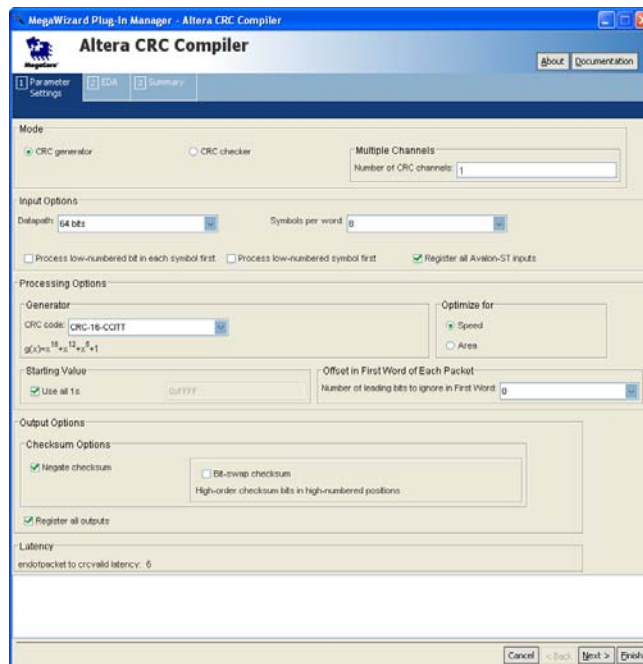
MegaWizard Plug-In Manager - Altera CRC Compiler

MegaCore

Altera CRC Compiler

About Documentation

1 Parameter Settings
2 EDA
3 Summary

Mode

CRC generator
CRC checker

Multiple Channels
Number of CRC channels: 1

Input Options

Datapath: 64 bits
Symbols per word: 8

Process low-numbered bit in each symbol first
Process low-numbered symbol first
Register all Avalon-ST inputs

Processing Options

Generator
CRC code: CRC-16-CCITT
$g(x)=x^{16}+x^{12}+x^{5}+1$

Optimize for
Speed
Area

Starting Value
Use all 1s
0xFFFF

Offset in First Word of Each Packet
Number of leading bits to ignore in First Word: 0

Output Options

Checksum Options
Negate checksum
Bit-swap checksum
High-order checksum bits in high-numbered positions

Register all outputs

Latency
endofpacket to crcvalid latency: 6

Cancel < Back Next > Finish